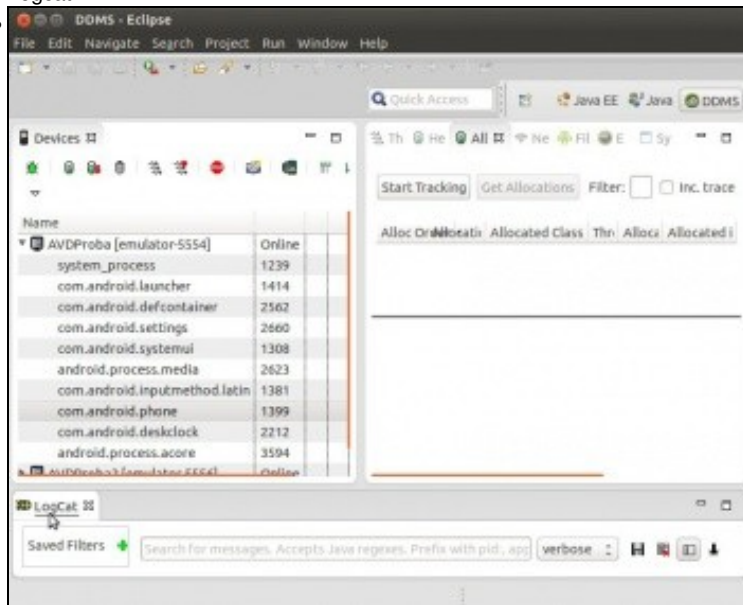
DDMS - Eclipse
File Edit Navigate Search Project Run Window Help

Quick Access
Java EE Java DDMS

Devices
Th He All Ne Fil E Sy

Start Tracking Get Allocations Filter: Inc. trace

Alloc Order Allocated Class Thr Alloc Allocated i

| Name | |
|---|---|
| AVDProba [emulator-5554] | Online |
| system_process | 1239 |
| com.android.launcher | 1414 |
| com.android.defcontainer | 2562 |
| com.android.settings | 2660 |
| com.android.systemui | 1308 |
| android.process.media | 2623 |
| com.android.inputmethod.latin | 1381 |
| com.android.phone | 1399 |
| com.android.deskclock | 2212 |
| android.process.acore | 3594 |
| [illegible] | Online |

LogCat

Saved Filters
Search for messages. Accepts Java regexes. Prefix with pid:, app
verbose